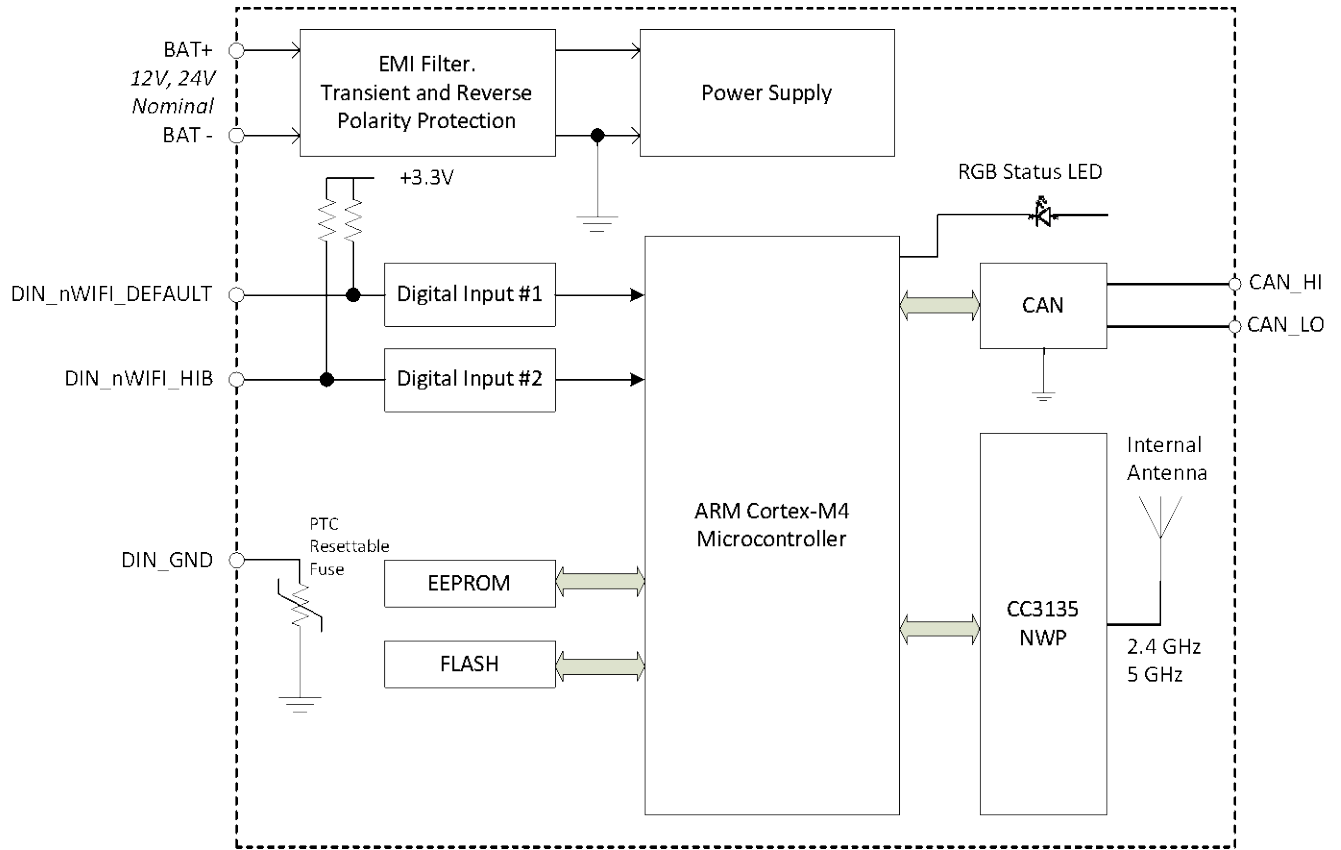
BAT+
12V, 24V
Nominal
BAT -

EMI Filter.
Transient and Reverse
Polarity Protection

Power Supply

+3.3V

RGB Status LED

DIN_nWIFI_DEFAULT

Digital Input #1

CAN

CAN_HI
CAN_LO

DIN_nWIFI_HIB

Digital Input #2

Internal
Antenna

PTC
Resettable
Fuse

DIN_GND

ARM Cortex-M4
Microcontroller

EEPROM

CC3135
NWP

FLASH

2.4 GHz
5 GHz